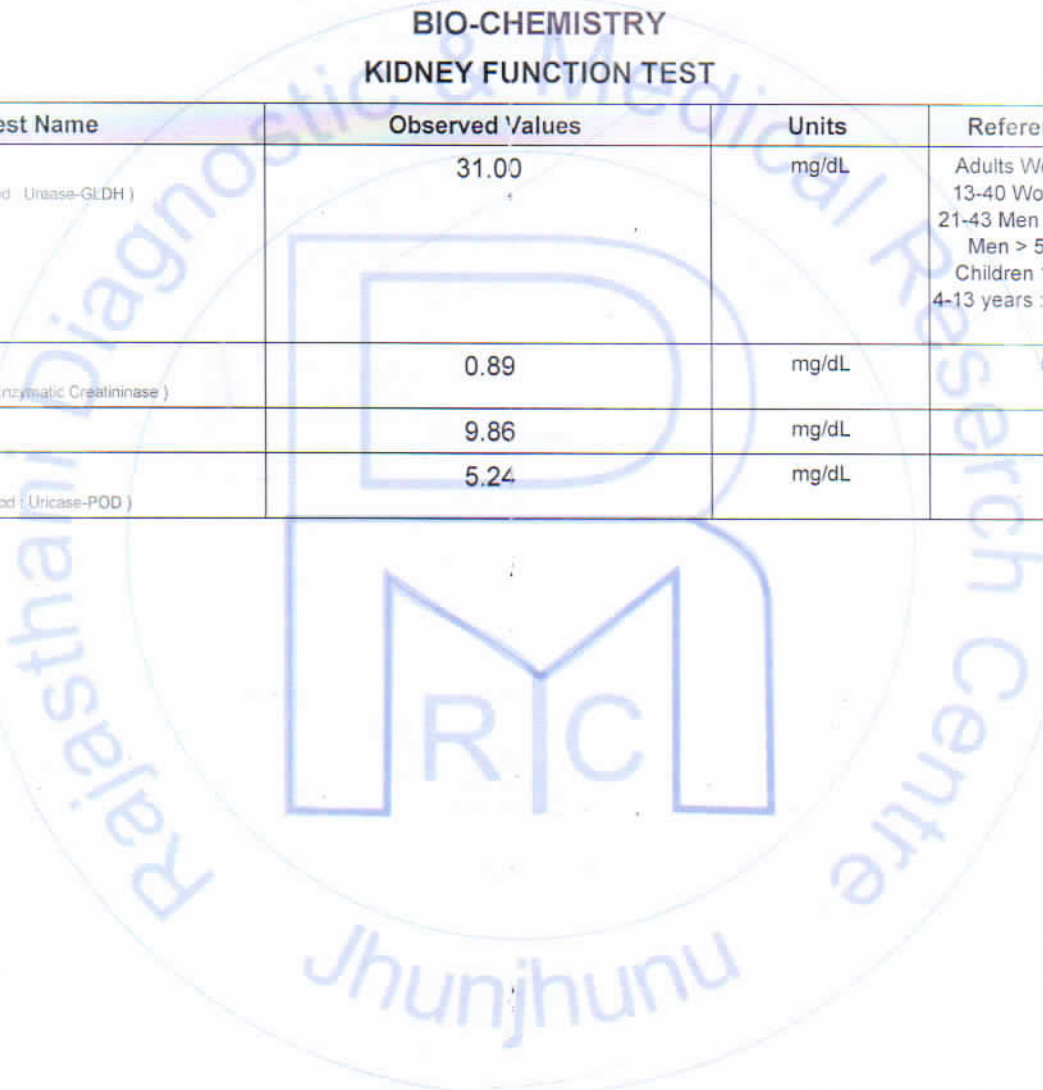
BIO-CHEMISTRY
KIDNEY FUNCTION TEST

| est Name | Observed Values | Units | Refere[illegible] |
|---|---|---|---|
| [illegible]d Urease-GLDH ) | 31.00 | mg/dL | Adults Wo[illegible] 13-40 Wo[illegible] 21-43 Men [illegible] Men > 5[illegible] Children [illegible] 4-13 years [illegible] |
| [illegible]nzymatic Creatininase ) | 0.89 | mg/dL | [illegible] |
| | 9.86 | mg/dL | |
| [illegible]od : Uricase-POD ) | 5.24 | mg/dL | |

Rajasthan Diagnostic & Medical Research Centre
Jhunjhunu
R C